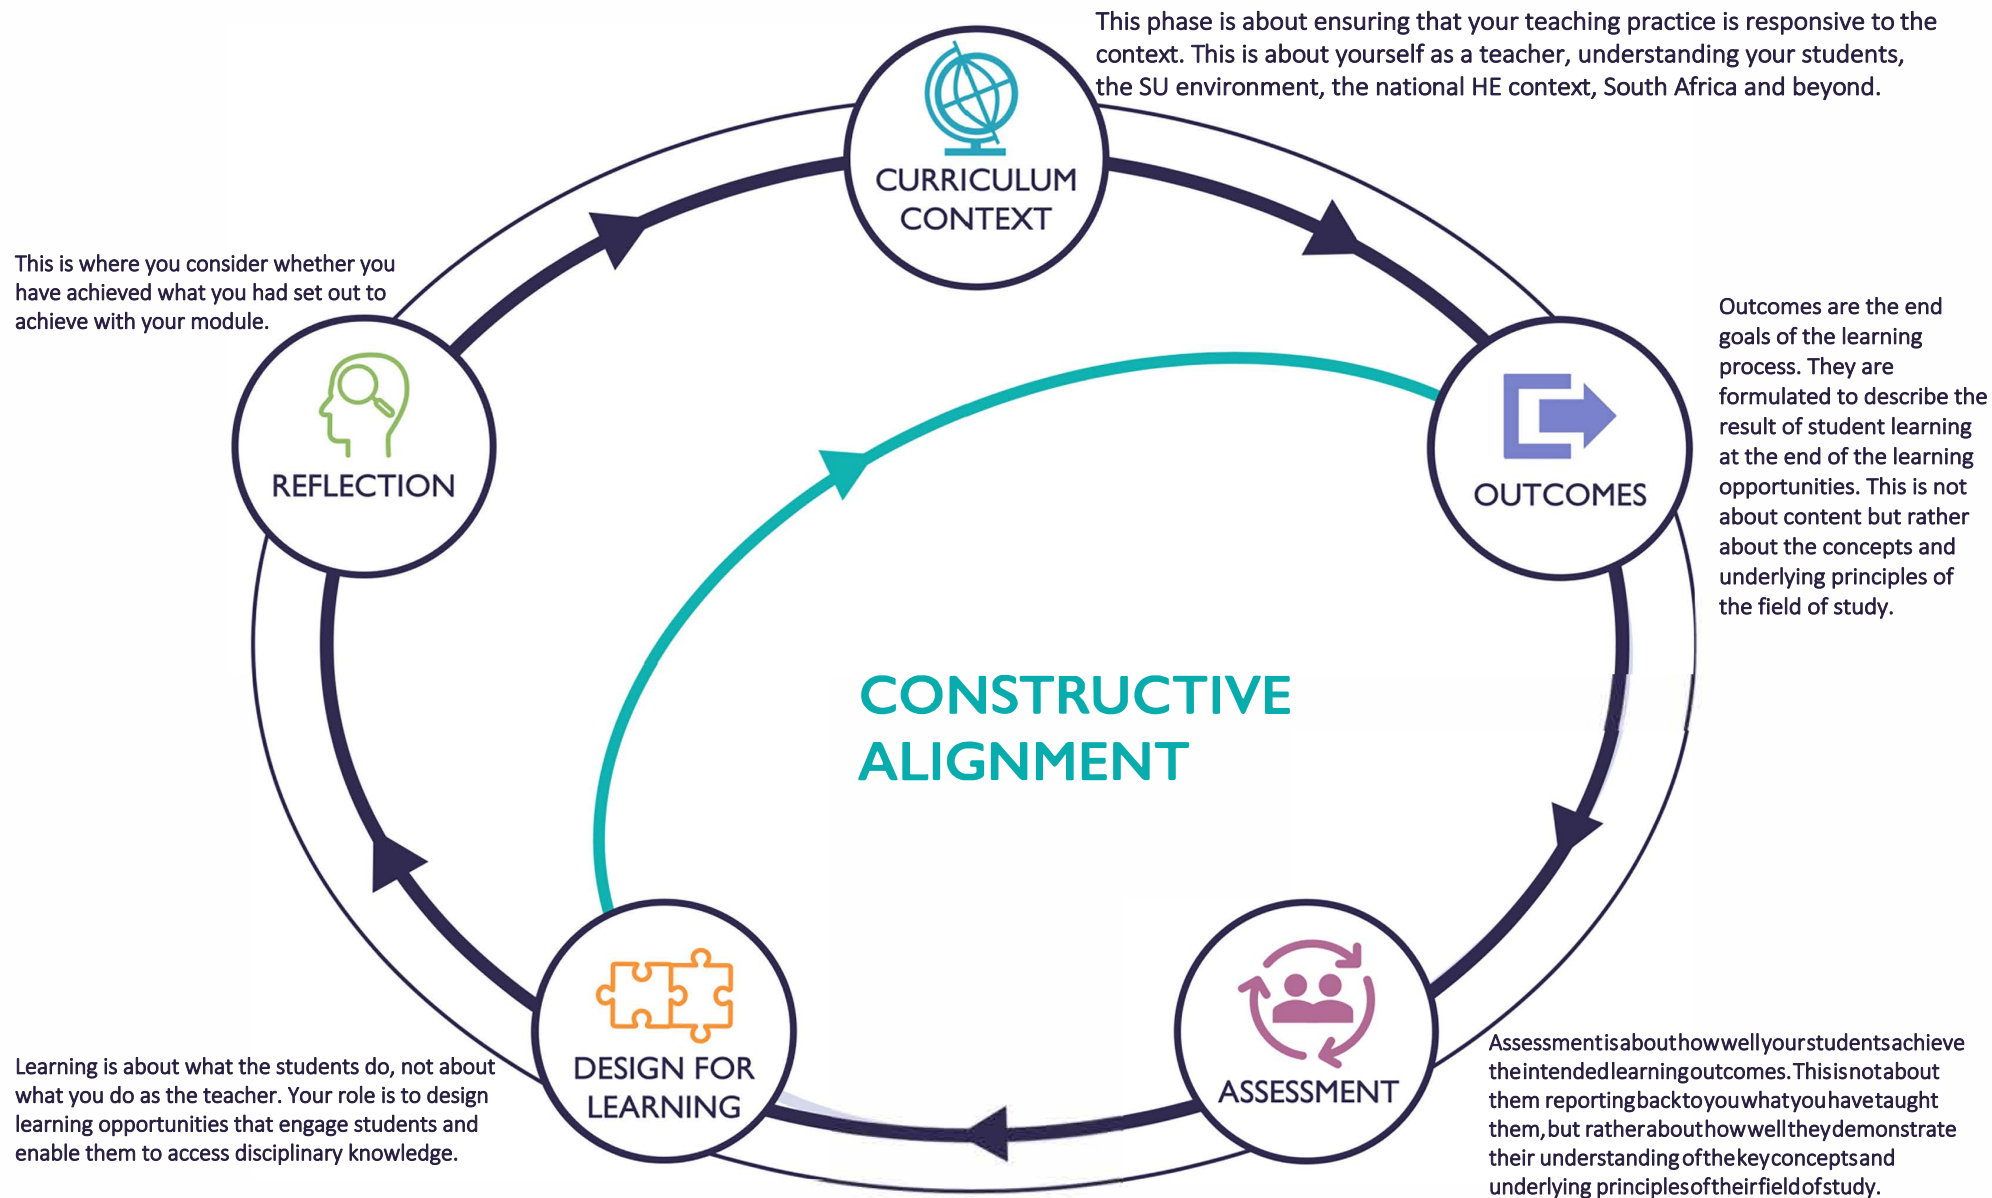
This phase is about ensuring that your teaching practice is responsive to the context. This is about yourself as a teacher, understanding your students, the SU environment, the national HE context, South Africa and beyond.

CURRICULUM CONTEXT

This is where you consider whether you have achieved what you had set out to achieve with your module.

REFLECTION

Outcomes are the end goals of the learning process. They are formulated to describe the result of student learning at the end of the learning opportunities. This is not about content but rather about the concepts and underlying principles of the field of study.

OUTCOMES

CONSTRUCTIVE ALIGNMENT

DESIGN FOR LEARNING

ASSESSMENT

Learning is about what the students do, not about what you do as the teacher. Your role is to design learning opportunities that engage students and enable them to access disciplinary knowledge.

Assessment is about how well your students achieve the intended learning outcomes. This is not about them reporting back to you what you have taught them, but rather about how well they demonstrate their understanding of the key concepts and underlying principles of their field of study.